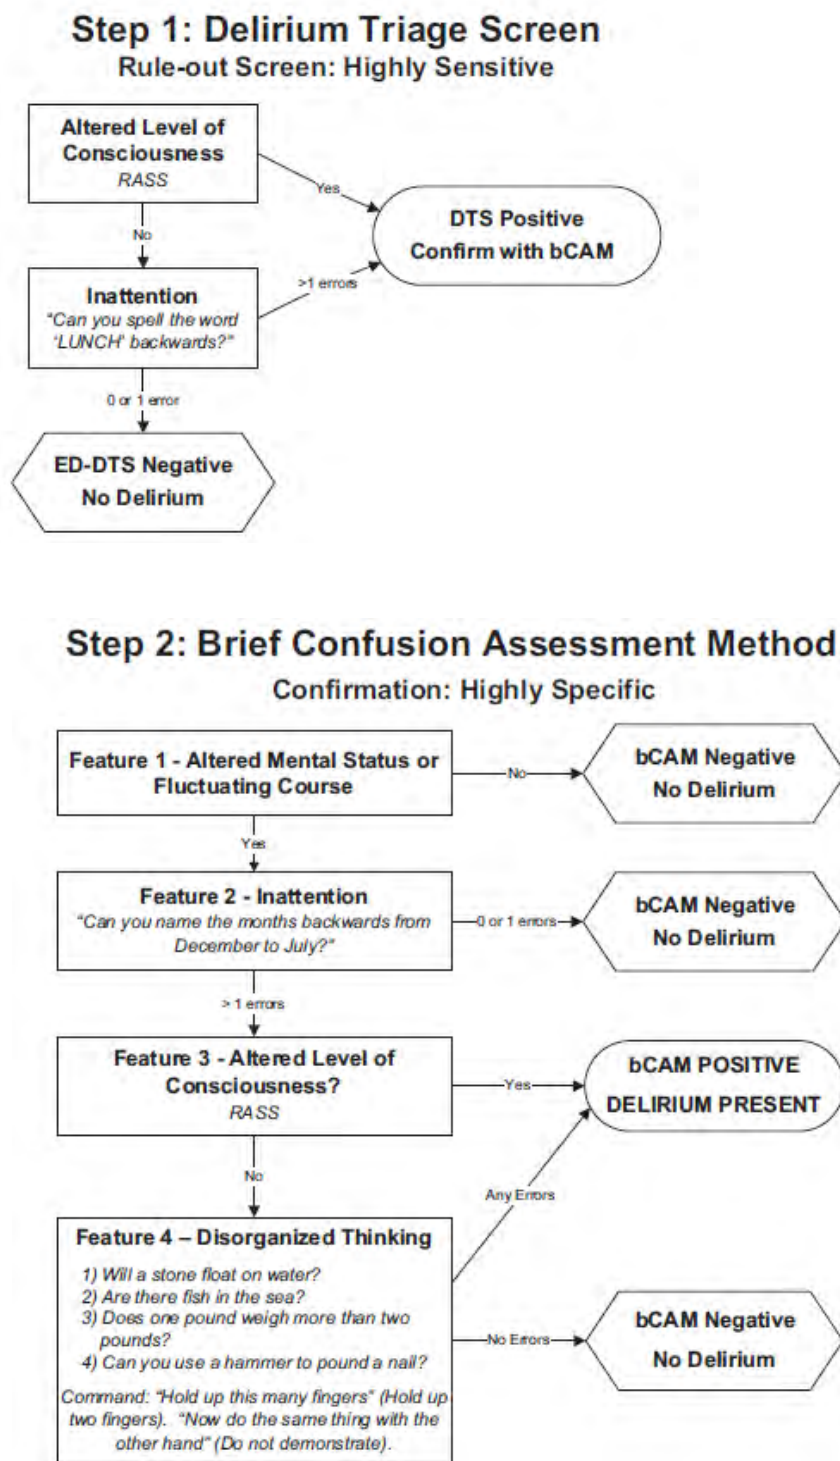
Step 1: Delirium Triage Screen
Rule-out Screen: Highly Sensitive

Altered Level of Consciousness
RASS

Yes

DTS Positive
Confirm with bCAM

No

>1 errors

Inattention
"Can you spell the word 'LUNCH' backwards?"

0 or 1 error

ED-DTS Negative
No Delirium

Step 2: Brief Confusion Assessment Method
Confirmation: Highly Specific

Feature 1 - Altered Mental Status or Fluctuating Course

No

bCAM Negative
No Delirium

Yes

Feature 2 - Inattention
"Can you name the months backwards from December to July?"

0 or 1 errors

bCAM Negative
No Delirium

> 1 errors

Feature 3 - Altered Level of Consciousness?
RASS

Yes

bCAM POSITIVE
DELIRIUM PRESENT

No

Any Errors

Feature 4 – Disorganized Thinking
1) Will a stone float on water?
2) Are there fish in the sea?
3) Does one pound weigh more than two pounds?
4) Can you use a hammer to pound a nail?

Command: "Hold up this many fingers" (Hold up two fingers). "Now do the same thing with the other hand" (Do not demonstrate).

No Errors

bCAM Negative
No Delirium